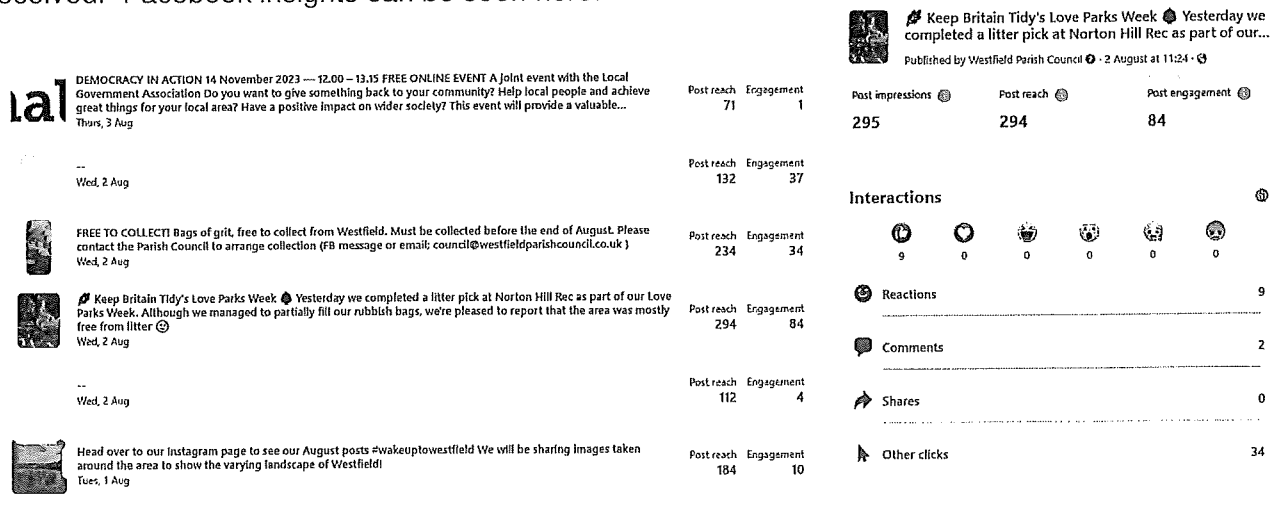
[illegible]. Facebook insights can be seen here:

ial

DEMOCRACY IN ACTION 14 November 2023 — 12.00 – 13.15 FREE ONLINE EVENT A joint event with the Local Government Association Do you want to give something back to your community? Help local people and achieve great things for your local area? Have a positive impact on wider society? This event will provide a valuable...
Thurs, 3 Aug

Post reach 71 Engagement 1

--
Wed, 2 Aug

Post reach 132 Engagement 37

FREE TO COLLECT! Bags of grit, free to collect from Westfield. Must be collected before the end of August. Please contact the Parish Council to arrange collection (FB message or email; council@westfieldparishcouncil.co.uk )
Wed, 2 Aug

Post reach 234 Engagement 34

Keep Britain Tidy's Love Parks Week Yesterday we completed a litter pick at Norton Hill Rec as part of our Love Parks Week. Although we managed to partially fill our rubbish bags, we're pleased to report that the area was mostly free from litter
Wed, 2 Aug

Post reach 294 Engagement 84

--
Wed, 2 Aug

Post reach 112 Engagement 4

Head over to our Instagram page to see our August posts #wakeuptowestfield We will be sharing images taken around the area to show the varying landscape of Westfield!
Tues, 1 Aug

Post reach 184 Engagement 10

Keep Britain Tidy's Love Parks Week Yesterday we completed a litter pick at Norton Hill Rec as part of our...
Published by Westfield Parish Council · 2 August at 11:24 ·

| Post impressions | Post reach | Post engagement |
|---|---|---|
| 295 | 294 | 84 |

Interactions

9 0 0 0 0 0

Reactions 9

Comments 2

Shares 0

Other clicks 34